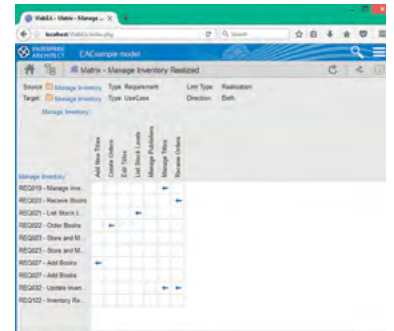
WebEA - Matrix - Manage ×

localhost/WebEA/index.php

Search

ENTERPRISE ARCHITECT

EAExample model

Matrix - Manage Inventory Realized

Source: Manage Inventory Type: Requirement Link Type: Realisation
Target: Manage Inventory Type: UseCase Direction: Both

Manage Inventory

Add New Titles
Create Orders
Edit Titles
List Stock Levels
Manage Publishers
Manage Titles
Receive Orders

Manage Inventory
REQ019 - Manage inve...
REQ020 - Receive Books
REQ021 - List Stock L...
REQ022 - Order Books
REQ023 - Store and M...
REQ025 - Store and M...
REQ027 - Add Books
REQ027 - Add Books
REQ032 - Update Invent...
REQ102 - Inventory Re...